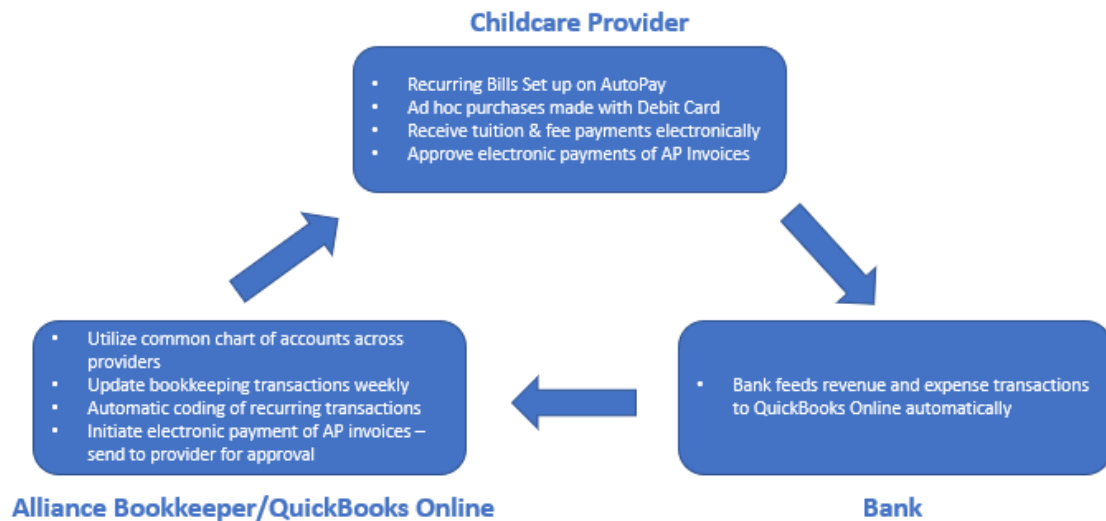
Childcare Provider

- Recurring Bills Set up on AutoPay
- Ad hoc purchases made with Debit Card
- Receive tuition & fee payments electronically
- Approve electronic payments of AP Invoices

- Utilize common chart of accounts across providers
- Update bookkeeping transactions weekly
- Automatic coding of recurring transactions
- Initiate electronic payment of AP invoices – send to provider for approval

Alliance Bookkeeper/QuickBooks Online

- Bank feeds revenue and expense transactions to QuickBooks Online automatically

Bank